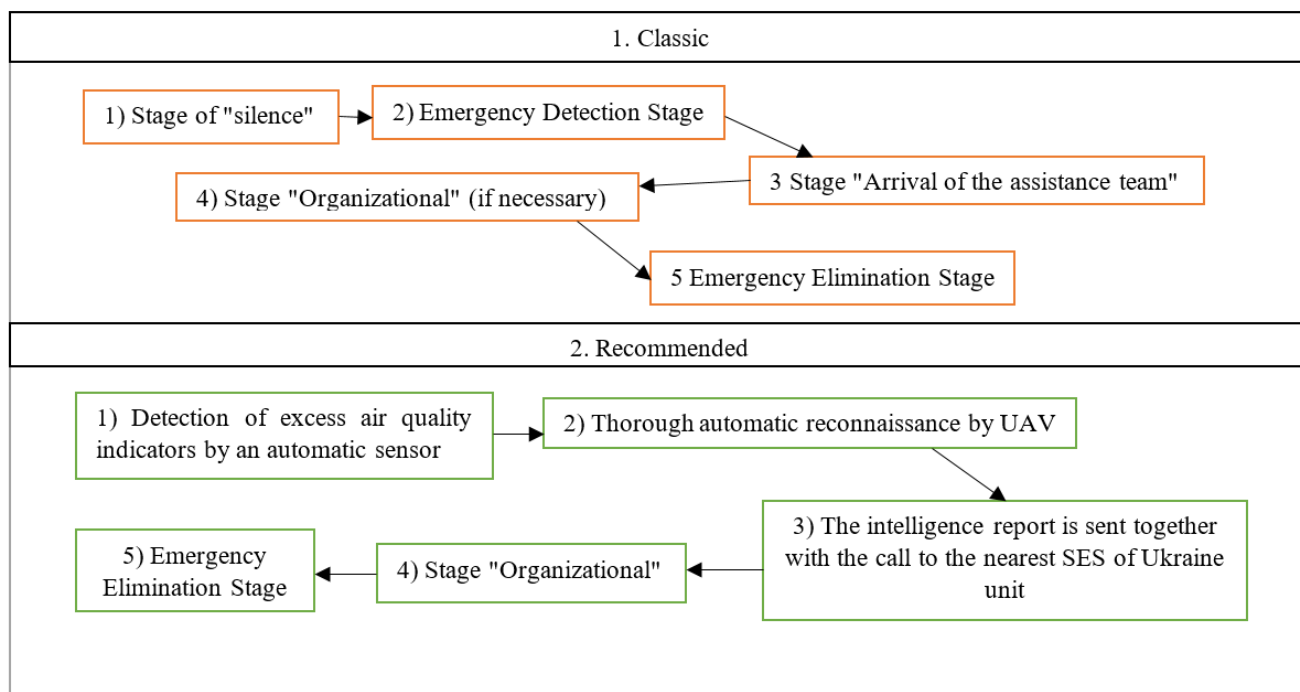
1. Classic

1) Stage of "silence"

2) Emergency Detection Stage

3 Stage "Arrival of the assistance team"

4) Stage "Organizational" (if necessary)

5 Emergency Elimination Stage

2. Recommended

1) Detection of excess air quality indicators by an automatic sensor

2) Thorough automatic reconnaissance by UAV

3) The intelligence report is sent together with the call to the nearest SES of Ukraine unit

4) Stage "Organizational"

5) Emergency Elimination Stage